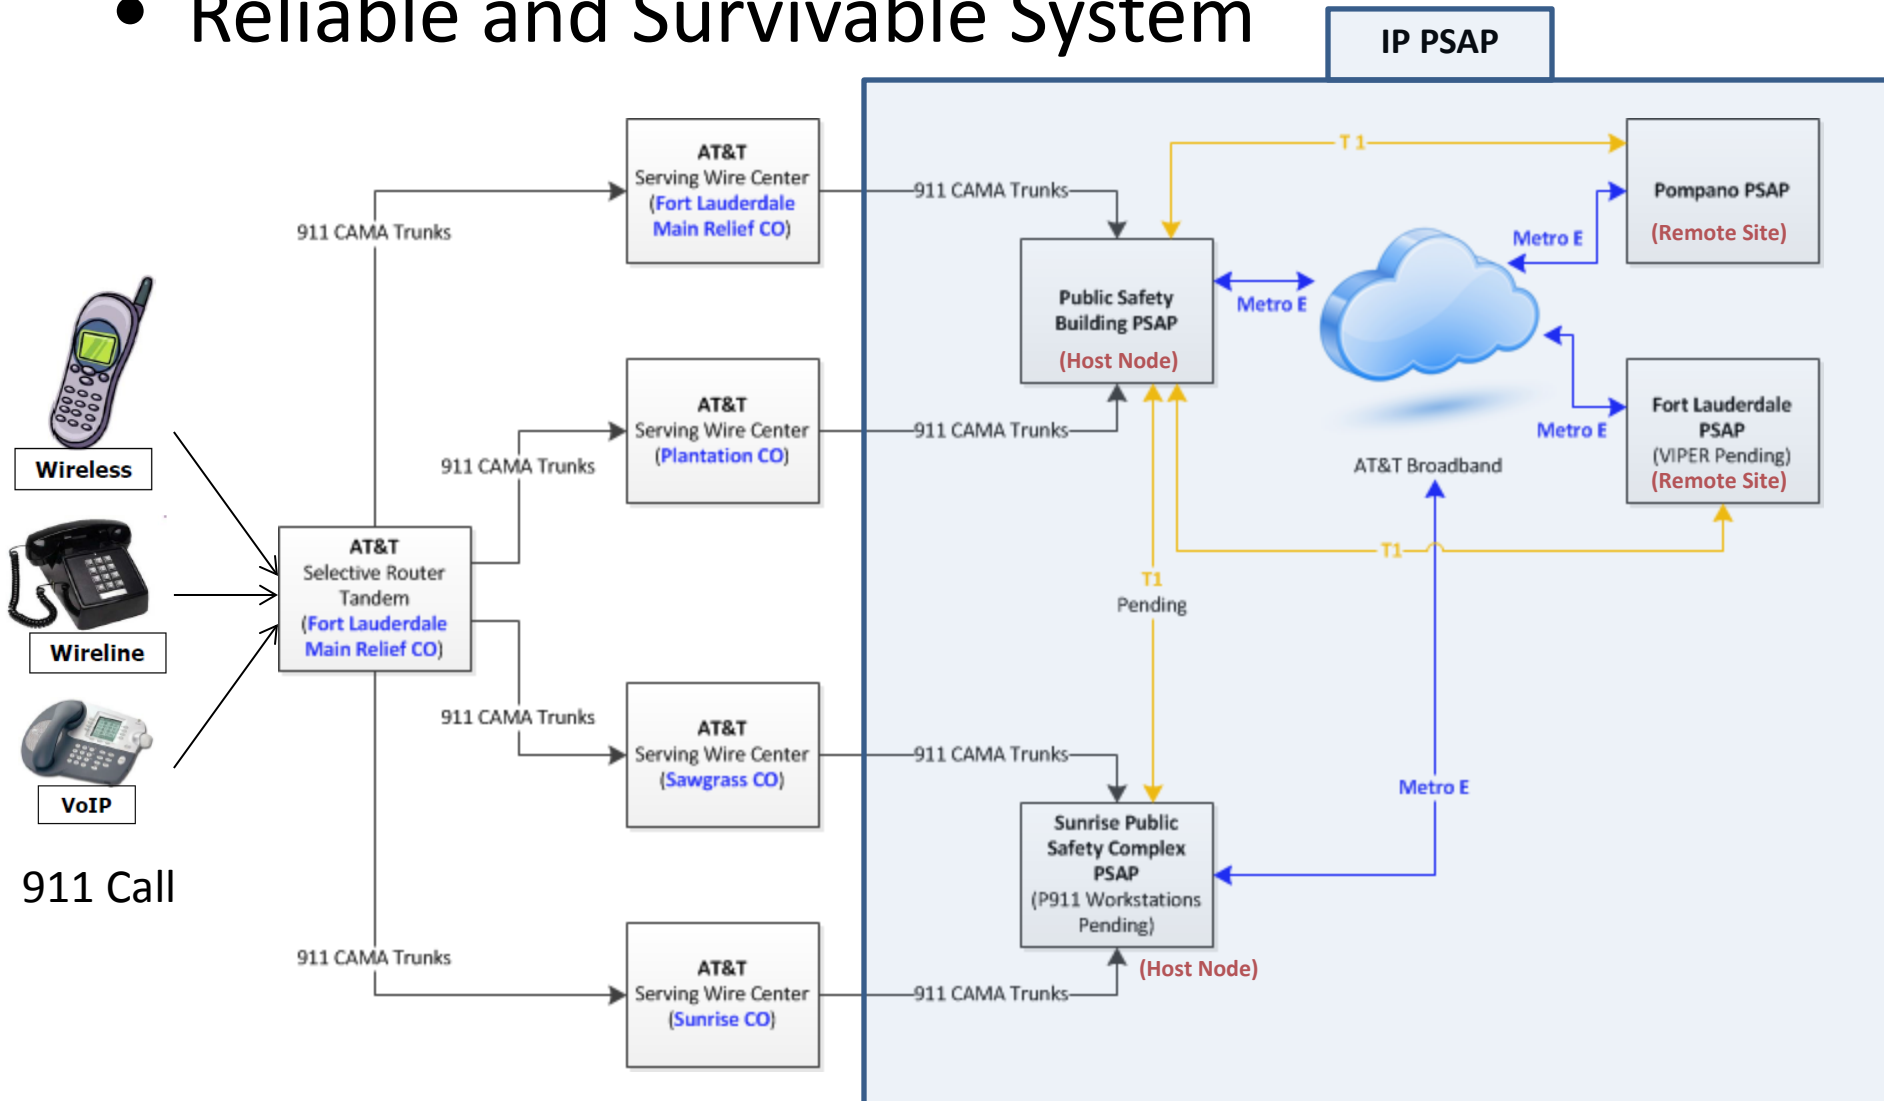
• Reliable and Survivable System

IP PSAP

Wireless

Wireline

VoIP

911 Call

AT&T Selective Router Tandem (Fort Lauderdale Main Relief CO)

911 CAMA Trunks

911 CAMA Trunks

911 CAMA Trunks

911 CAMA Trunks

AT&T Serving Wire Center (Fort Lauderdale Main Relief CO)

AT&T Serving Wire Center (Plantation CO)

AT&T Serving Wire Center (Sawgrass CO)

AT&T Serving Wire Center (Sunrise CO)

911 CAMA Trunks

911 CAMA Trunks

911 CAMA Trunks

911 CAMA Trunks

T 1

Public Safety Building PSAP (Host Node)

Metro E

Metro E

Pompano PSAP (Remote Site)

Metro E

AT&T Broadband

Fort Lauderdale PSAP (VIPER Pending) (Remote Site)

T1

T1 Pending

Metro E

Sunrise Public Safety Complex PSAP (P911 Workstations Pending)

(Host Node)